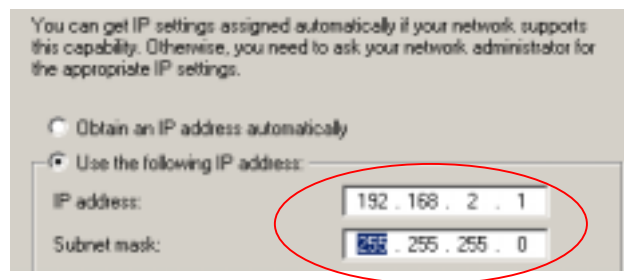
You can get IP settings assigned automatically if your network supports this capability. Otherwise, you need to ask your network administrator for the appropriate IP settings.

Obtain an IP address automatically

Use the following IP address:

IP address: 192 . 168 . 2 . 1

Subnet mask: 255 . 255 . 255 . 0